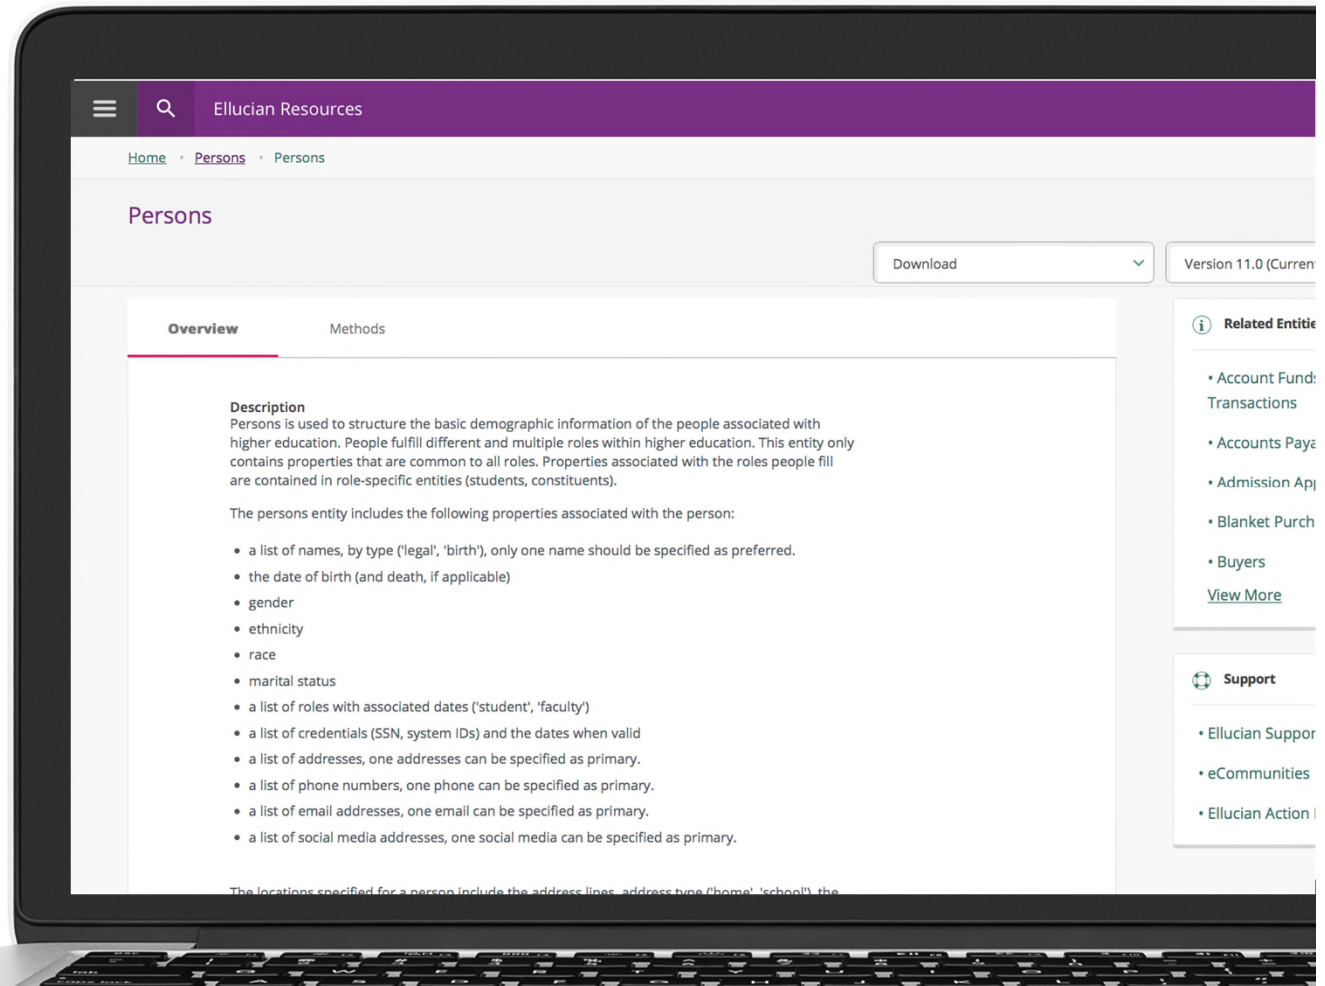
Ellucian Resources

Home • Persons • Persons

Persons

Download

Version 11.0 (Curren

Overview

Methods

Description
Persons is used to structure the basic demographic information of the people associated with higher education. People fulfill different and multiple roles within higher education. This entity only contains properties that are common to all roles. Properties associated with the roles people fill are contained in role-specific entities (students, constituents).

The persons entity includes the following properties associated with the person:

- a list of names, by type ('legal', 'birth'), only one name should be specified as preferred.
- the date of birth (and death, if applicable)
- gender
- ethnicity
- race
- marital status
- a list of roles with associated dates ('student', 'faculty')
- a list of credentials (SSN, system IDs) and the dates when valid
- a list of addresses, one addresses can be specified as primary.
- a list of phone numbers, one phone can be specified as primary.
- a list of email addresses, one email can be specified as primary.
- a list of social media addresses, one social media can be specified as primary.

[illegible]

Related Entitie

• Account Fund Transactions

• Accounts Paya

• Admission Ap

• Blanket Purch

• Buyers

View More

Support

• Ellucian Suppor

• eCommunities

• Ellucian Action